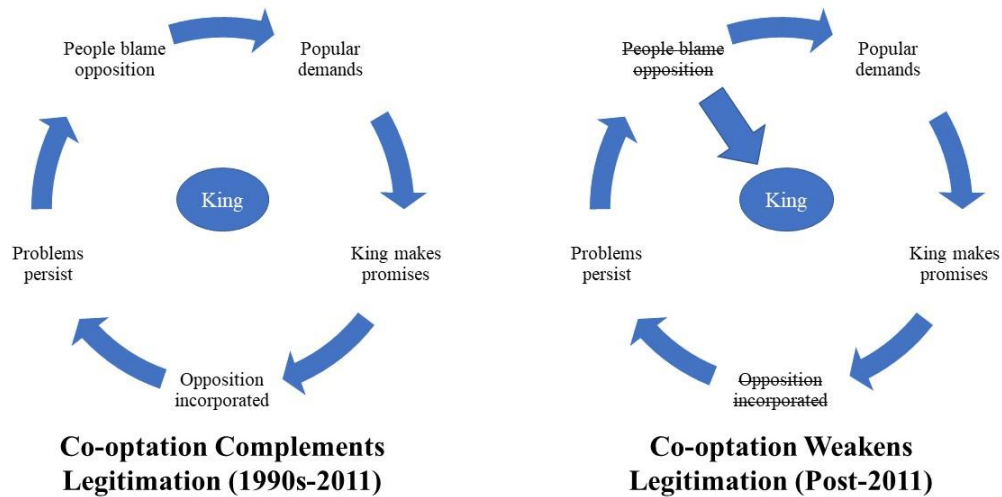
People blame opposition

Popular demands

King

King makes promises

Opposition incorporated

Problems persist

Co-optation Complements Legitimation (1990s-2011)

~~People blame opposition~~

Popular demands

King

King makes promises

~~Opposition incorporated~~

Problems persist

Co-optation Weakens Legitimation (Post-2011)